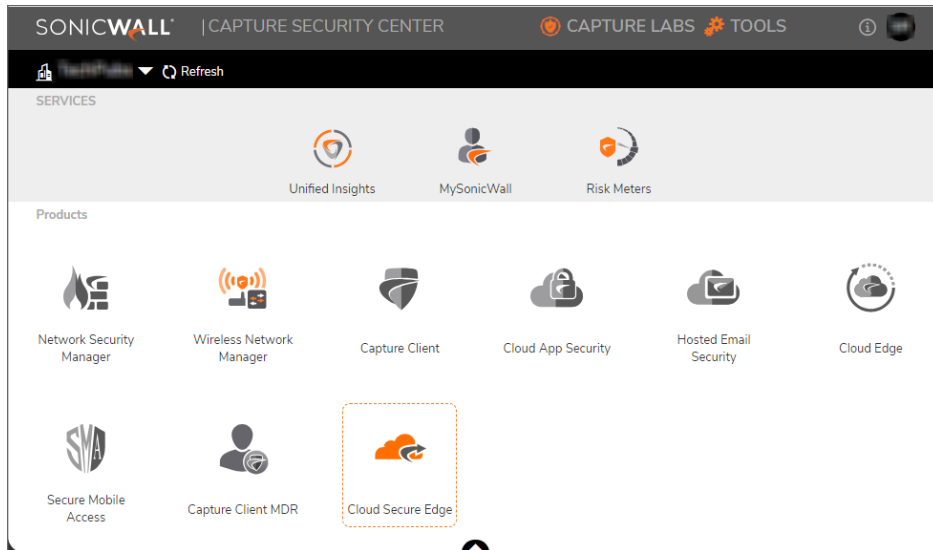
SONICWALL | CAPTURE SECURITY CENTER CAPTURE LABS TOOLS

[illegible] Refresh

SERVICES

Unified Insights MySonicWall Risk Meters

Products

Network Security Manager
Wireless Network Manager
Capture Client
Cloud App Security
Hosted Email Security
Cloud Edge

Secure Mobile Access
Capture Client MDR
Cloud Secure Edge